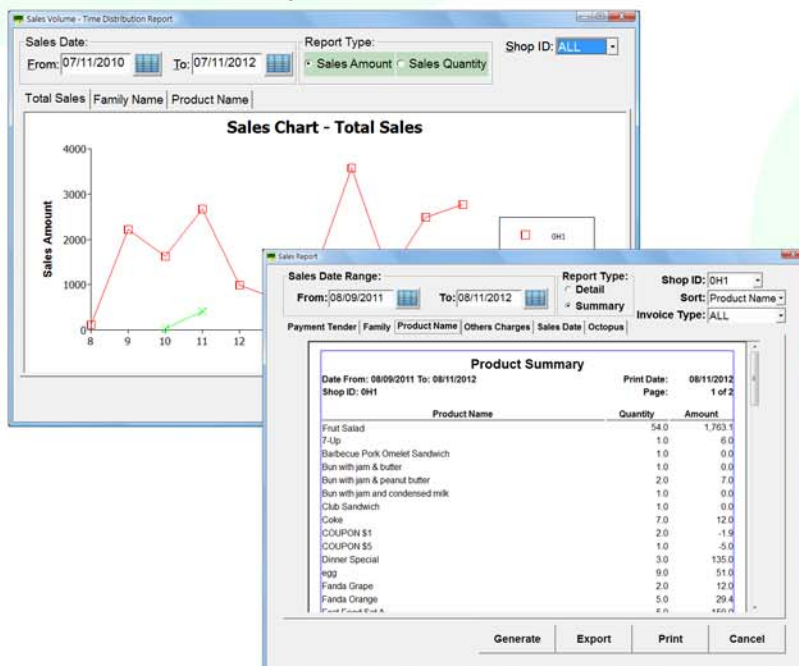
Sales Volume - Time Distribution Report

Sales Date:
From: 07/11/2010
To: 07/11/2012

Report Type:
Sales Amount
Sales Quantity

Shop ID: ALL

Total Sales | Family Name | Product Name

Sales Chart - Total Sales

Sales Amount

4000
3000
2000
1000
0

8 9 10 11 12

0H1

Sales Report

Sales Date Range:
From: 08/09/2011
To: 08/11/2012

Report Type:
Detail
Summary

Shop ID: 0H1
Sort: Product Name
Invoice Type: ALL

Payment Tender | Family | Product Name | Others Charges | Sales Date | Octopus

Product Summary

Date From: 08/09/2011 To: 08/11/2012
Shop ID: 0H1

Print Date: 08/11/2012
Page: 1 of 2

| Product Name | Quantity | Amount |
|---|---|---|
| Fruit Salad | 54.0 | 1,763.1 |
| 7-Up | 1.0 | 6.0 |
| Barbecue Pork Omelet Sandwich | 1.0 | 0.0 |
| Bun with jam & butter | 1.0 | 0.0 |
| Bun with jam & peanut butter | 2.0 | 7.0 |
| Bun with jam and condensed milk | 1.0 | 0.0 |
| Club Sandwich | 1.0 | 0.0 |
| Coke | 7.0 | 12.0 |
| COUPON $1 | 2.0 | -1.9 |
| COUPON $5 | 1.0 | -5.0 |
| Dinner Special | 3.0 | 135.0 |
| egg | 9.0 | 51.0 |
| Fanda Grape | 2.0 | 12.0 |
| Fanda Orange | 5.0 | 29.4 |
| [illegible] | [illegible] | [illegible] |

Generate
Export
Print
Cancel